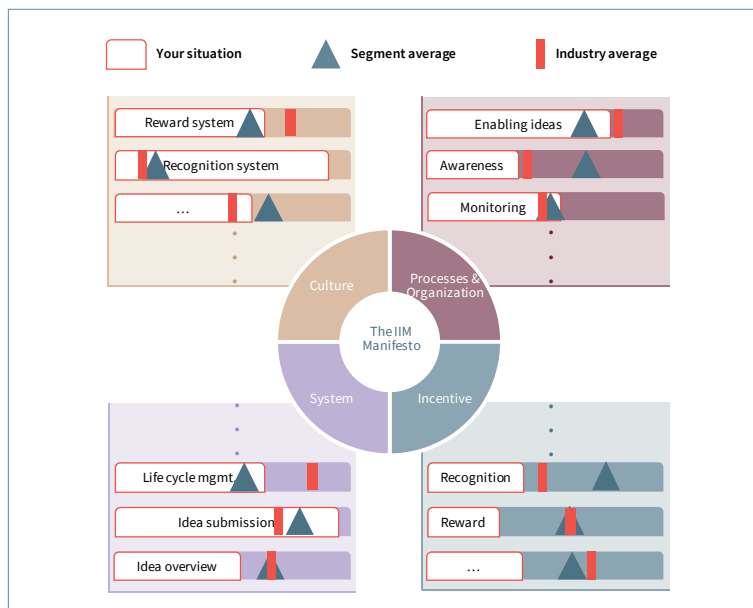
Your situation
Segment average
Industry average

Reward system
Recognition system
...

Enabling ideas
Awareness
Monitoring

Culture
Processes & Organization
The IIM Manifesto
System
Incentive

Life cycle mgmt
Idea submission
Idea overview

Recognition
Reward
...